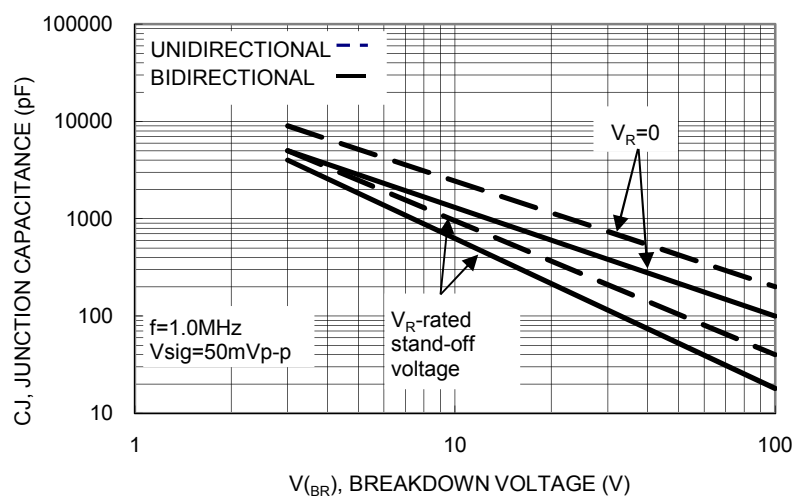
100000

10000

1000

100

10

CJ, JUNCTION CAPACITANCE (pF)

UNIDIRECTIONAL

BIDIRECTIONAL

$V_R$=0

f=1.0MHz
Vsig=50mVp-p

$V_R$-rated stand-off voltage

1

10

100

$V_{(BR)}$, BREAKDOWN VOLTAGE (V)